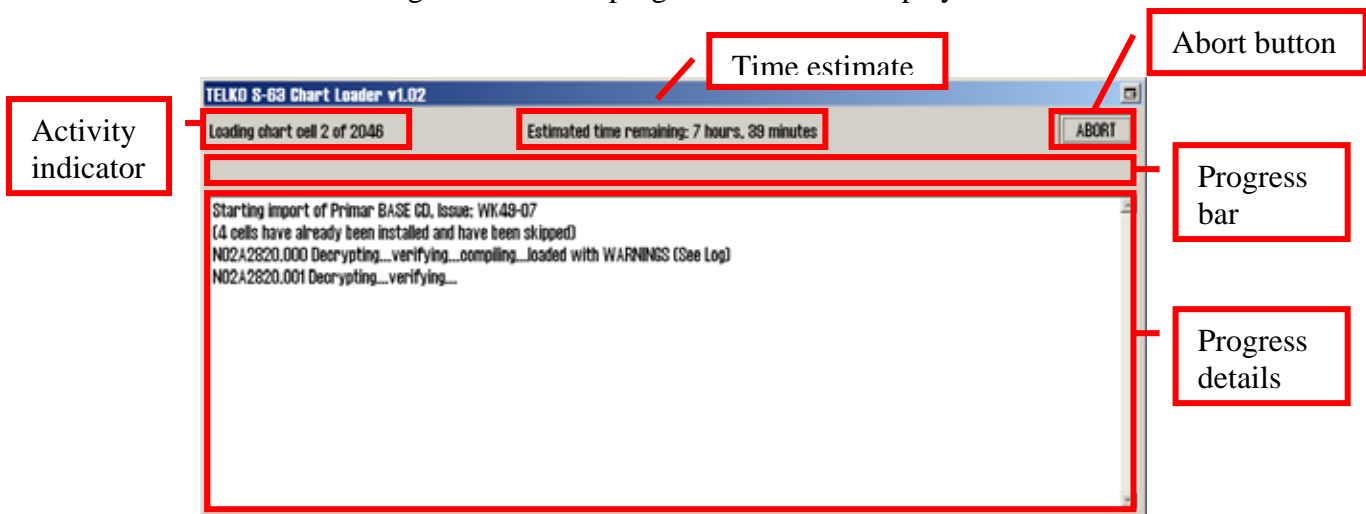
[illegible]

Time estimate

Abort button

TELKO S-63 Chart Loader v1.02

Activity indicator

Loading chart cell 2 of 2046

Estimated time remaining: 7 hours, 39 minutes

ABORT

Progress bar

Starting import of Primar BASE CD, Issue: WK49-07
(4 cells have already been installed and have been skipped)
NO2A2820.000 Decrypting....verifying....compiling....loaded with WARNINGS (See Log)
NO2A2820.001 Decrypting....verifying....

Progress details